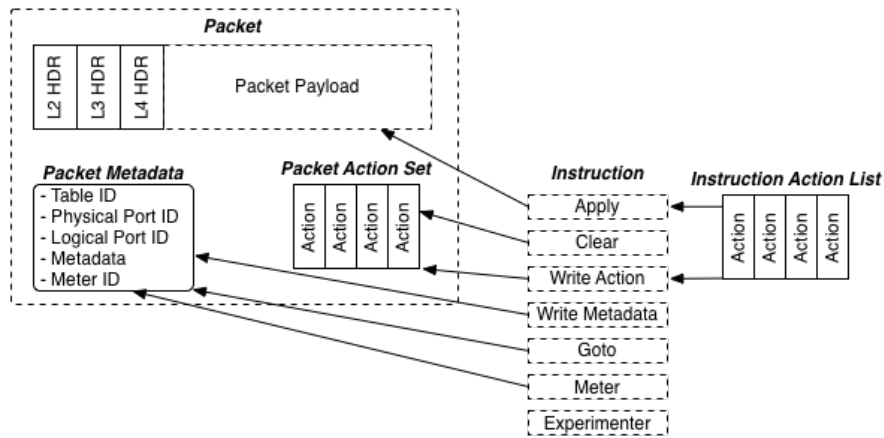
Packet

L2 HDR
L3 HDR
L4 HDR
Packet Payload

Packet Metadata
- Table ID
- Physical Port ID
- Logical Port ID
- Metadata
- Meter ID

Packet Action Set
Action
Action
Action
Action

Instruction
Apply
Clear
Write Action
Write Metadata
Goto
Meter
Experimenter

Instruction Action List
Action
Action
Action
Action